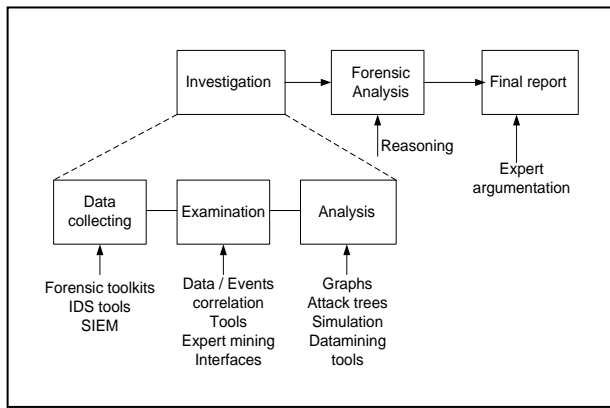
Investigation

Forensic Analysis

Final report

Reasoning

Expert argumentation

Data collecting

Examination

Analysis

Forensic toolkits
IDS tools
SIEM

Data / Events correlation
Tools
Expert mining
Interfaces

Graphs
Attack trees
Simulation
Datamining tools